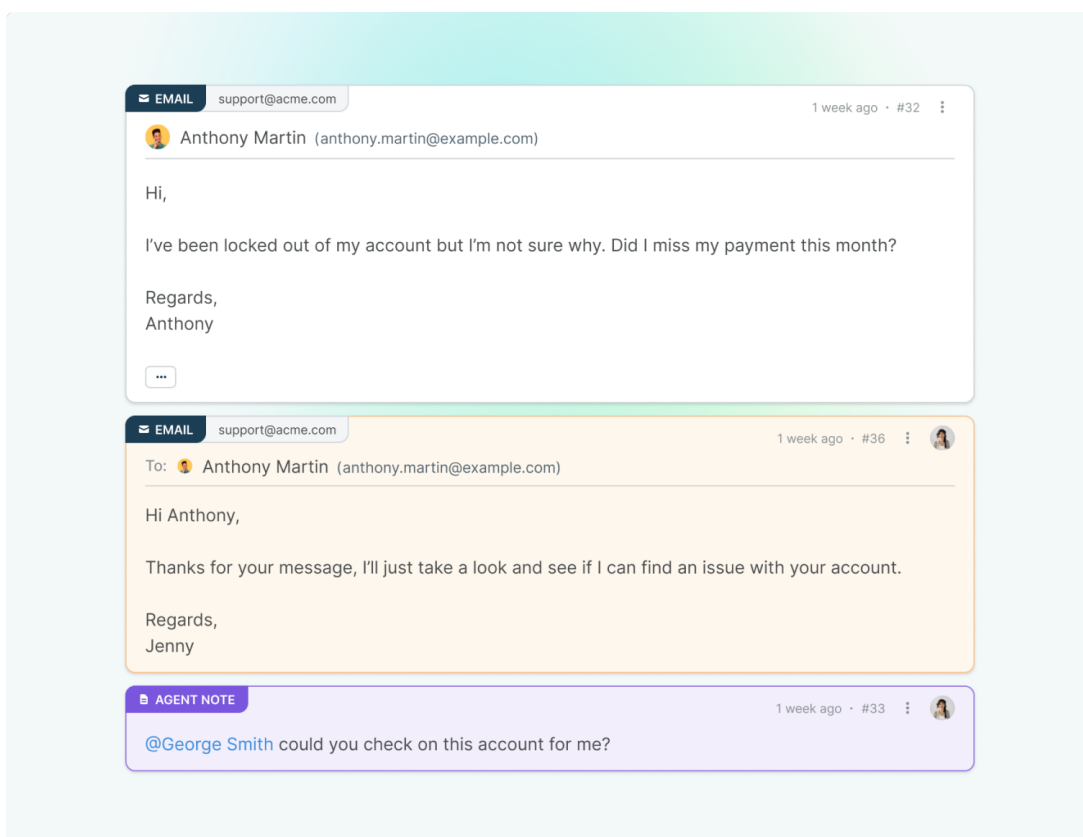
EMAIL support@acme.com

1 week ago · #32

Anthony Martin (anthony.martin@example.com)

Hi,

I've been locked out of my account but I'm not sure why. Did I miss my payment this month?

Regards,
Anthony

...

EMAIL support@acme.com

1 week ago · #36

To: Anthony Martin (anthony.martin@example.com)

Hi Anthony,

Thanks for your message, I'll just take a look and see if I can find an issue with your account.

Regards,
Jenny

AGENT NOTE

1 week ago · #33

@George Smith could you check on this account for me?